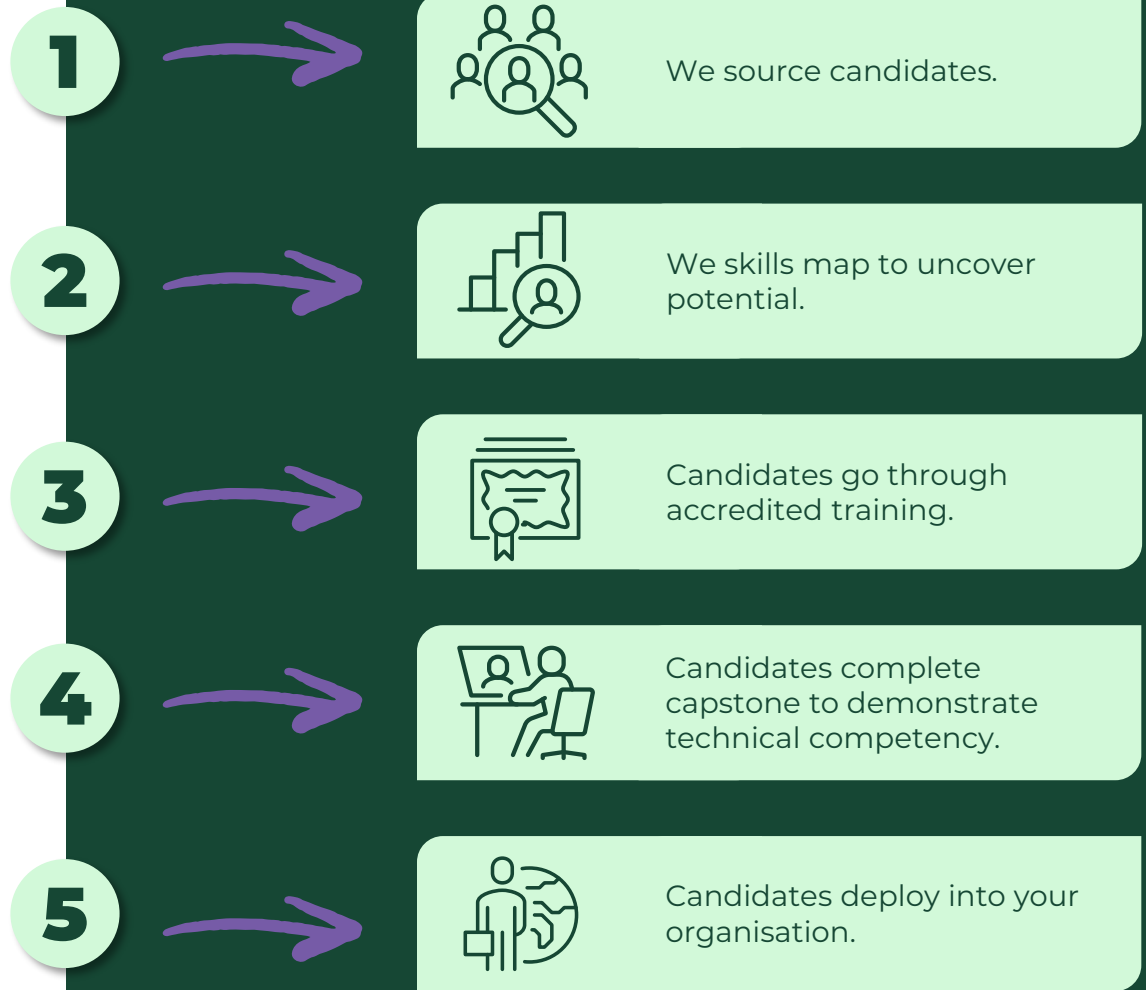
1

We source candidates.

2

We skills map to uncover potential.

3

Candidates go through accredited training.

4

Candidates complete capstone to demonstrate technical competency.

5

Candidates deploy into your organisation.